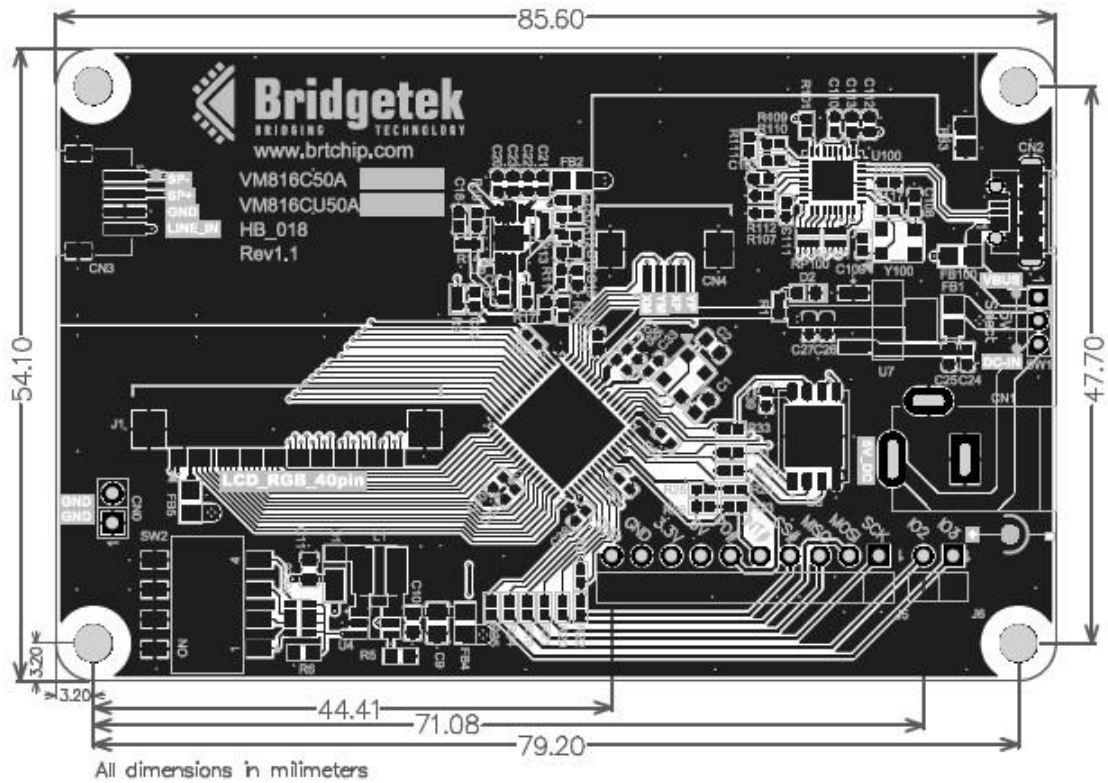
85.60

Bridgetek
BRIDGING TECHNOLOGY
www.brtchip.com
VM816C50A
VM816CU50A
HB_018
Rev1.1

SP-
SP+
GND
LINE_IN
CN3

FB2
CN4
U100
R112
R107
Y100
FB100
CN2
VBUS
FB1
DC-IN
SW1
U7
C27C26
C25C24
CN1
5V_DC
D2
R1

54.10
47.70

J1
LCD_RGB_40pin
GND
GND
CN0
FB5
SW2
ON
L1
C10
U4
R5
R6
C9
FB4
GND
3.3V
MISO
MOSI
SCK
IO2
IO3
J5
J6

3.20
3.20
44.41
71.08
79.20

All dimensions in milimeters